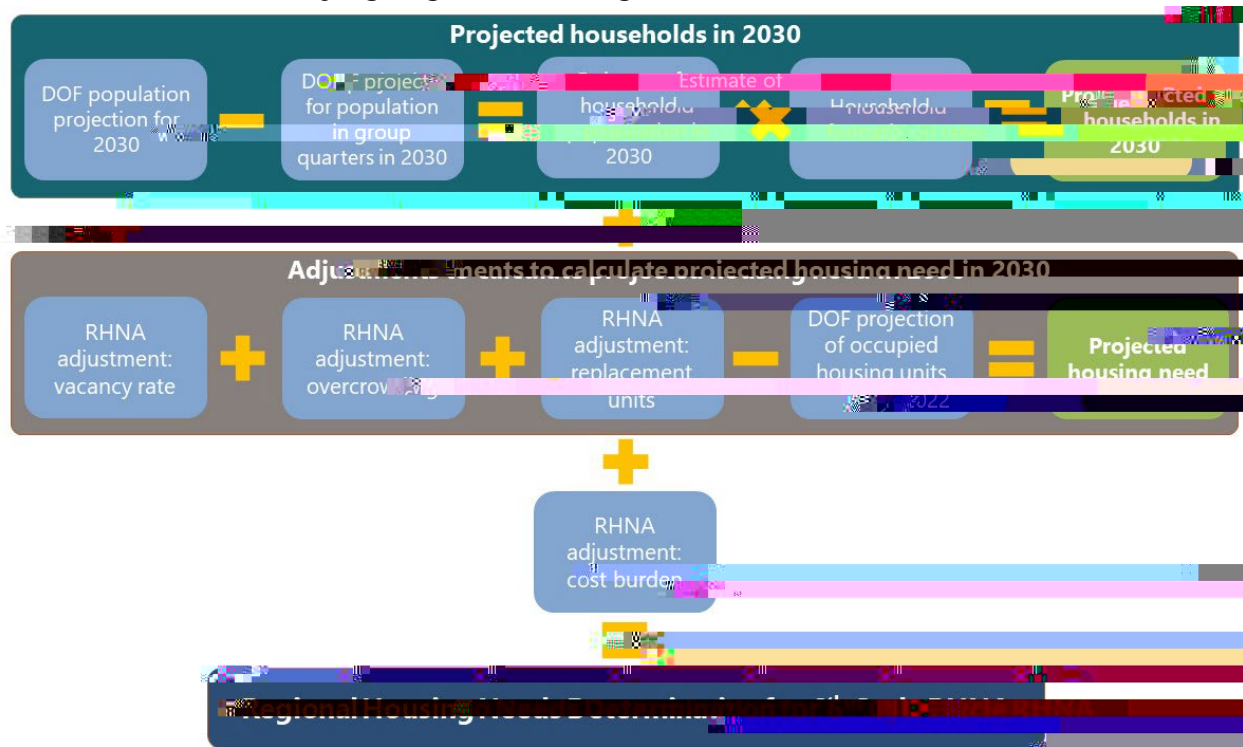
Projected households in 2030

DOF population projection for 2030

−

DO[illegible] projec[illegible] for population in group quarters in 2030

=

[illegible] household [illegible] 2030

Estimate of

×

Household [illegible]

=

Pro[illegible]cted households in 2030

+

Adju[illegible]ments to calculate projected housing need in 2030

RHNA adjustment: vacancy rate

+

RHNA adjustment: overcrow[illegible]

+

RHNA adjustment: replacement units

−

DOF projection of occupied housing units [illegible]2022

=

Projected housing need

+

RHNA adjustment: cost burden

Regional Housing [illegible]